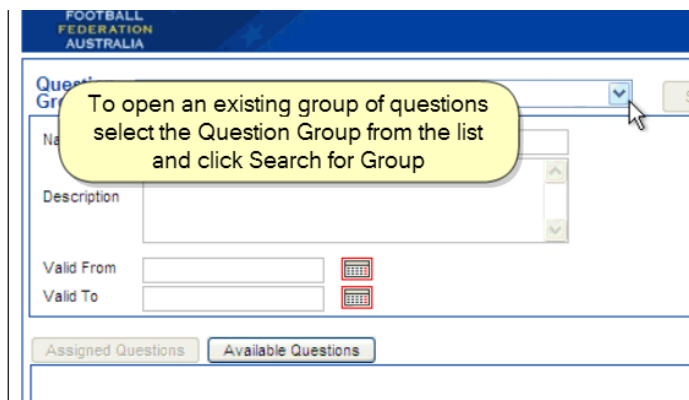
FOOTBALL FEDERATION AUSTRALIA

Questi
Gr

To open an existing group of questions select the Question Group from the list and click Search for Group

Na

Description

Valid From

Valid To

Assigned Questions

Available Questions